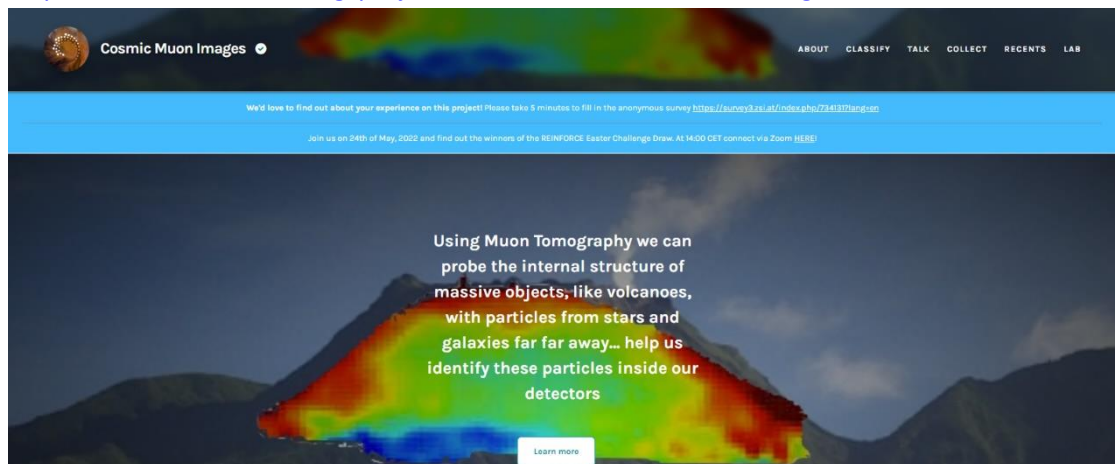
Cosmic Muon Images

ABOUT CLASSIFY TALK COLLECT RECENTS LAB

We'd love to find out about your experience on this project! Please take 5 minutes to fill in the anonymous survey https://survey3.zsi.at/index.php/734131?lang=en

Join us on 24th of May, 2022 and find out the winners of the REINFORCE Easter Challenge Draw. At 14:00 CET connect via Zoom HERE!

Using Muon Tomography we can probe the internal structure of massive objects, like volcanoes, with particles from stars and galaxies far far away... help us identify these particles inside our detectors

Learn more